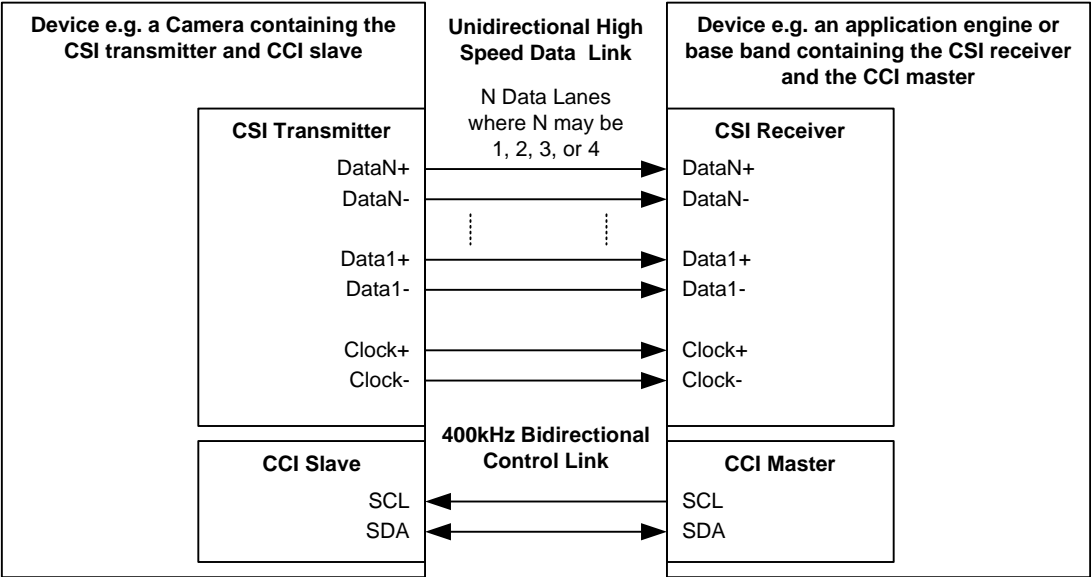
Device e.g. a Camera containing the CSI transmitter and CCI slave

Unidirectional High Speed Data Link

Device e.g. an application engine or base band containing the CSI receiver and the CCI master

N Data Lanes where N may be 1, 2, 3, or 4

CSI Transmitter

DataN+
DataN-
Data1+
Data1-
Clock+
Clock-

CSI Receiver

DataN+
DataN-
Data1+
Data1-
Clock+
Clock-

400kHz Bidirectional Control Link

CCI Slave

SCL
SDA

CCI Master

SCL
SDA